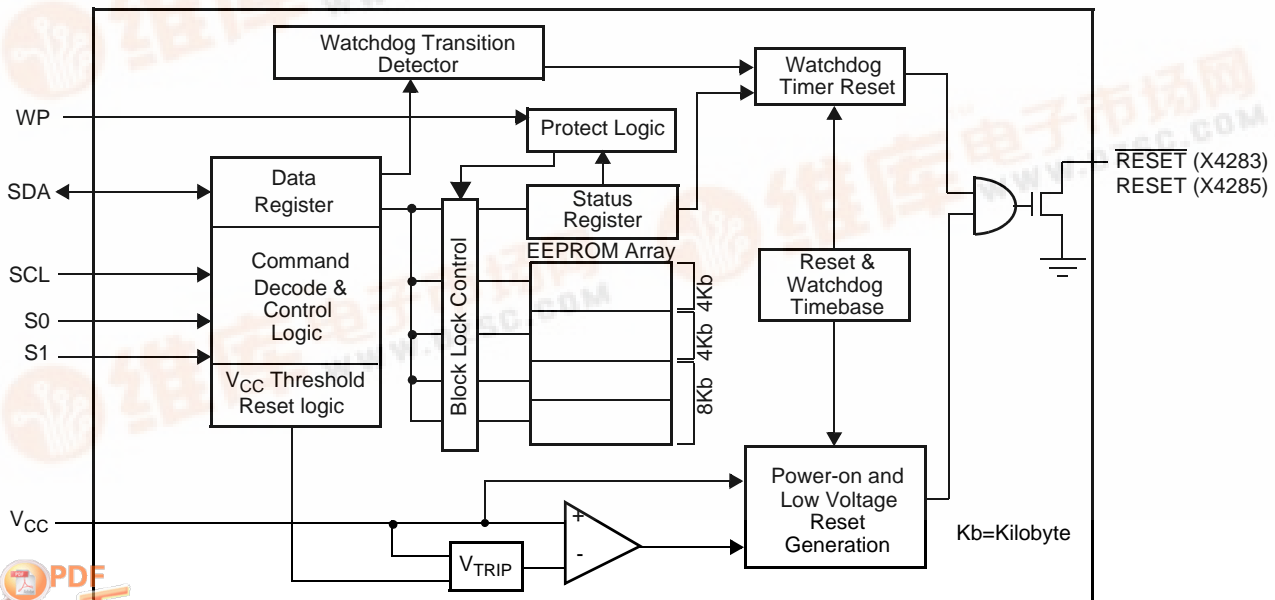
Watchdog Transition Detector

Watchdog Timer Reset

WP

Protect Logic

SDA

Data Register

Status Register

$\overline{\text{RESET}}$ (X4283)
RESET (X4285)

EEPROM Array

SCL

Command Decode & Control Logic

Block Lock Control

4Kb

4Kb

8Kb

Reset & Watchdog Timebase

S0

S1

$V_{CC}$ Threshold Reset logic

$V_{CC}$

+

-

$V_{TRIP}$

Power-on and Low Voltage Reset Generation

Kb=Kilobyte

PDF